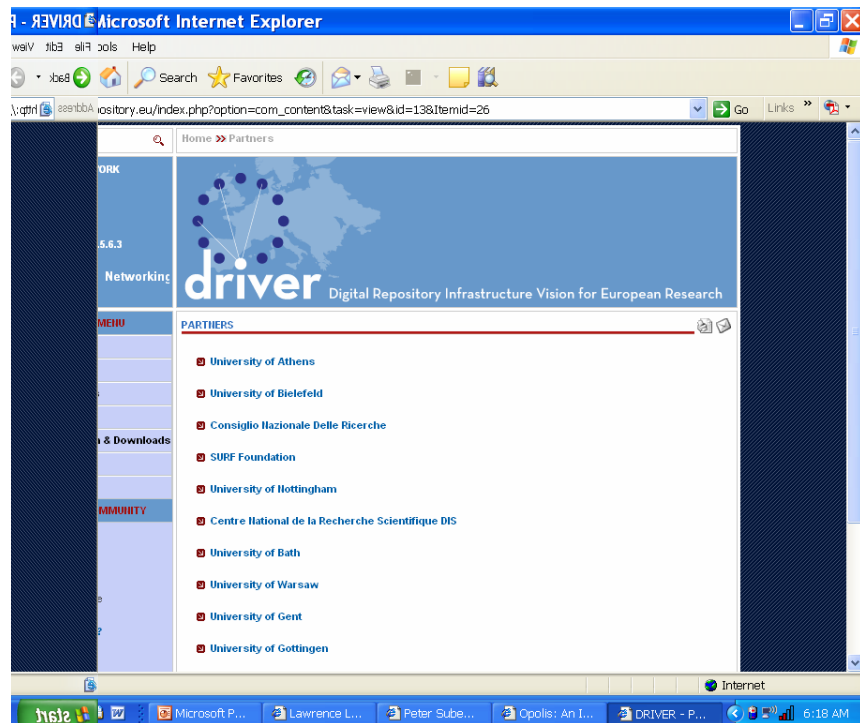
DRIVER - Microsoft Internet Explorer

View Edit File Tools Help

Back Search Favorites

Address http://...ository.eu/index.php?option=com_content&task=view&id=13&Itemid=26 Go Links

Home » Partners

ORK

.5.6.3

Networking

driver Digital Repository Infrastructure Vision for European Research

MENU

& Downloads

MMUNITY

PARTNERS

University of Athens

University of Bielefeld

Consiglio Nazionale Delle Ricerche

SURF Foundation

University of Nottingham

Centre National de la Recherche Scientifique DIS

University of Bath

University of Warsaw

University of Gent

University of Gottingen

Internet

start Microsoft P... Lawrence L... Peter Sube... Opolis: An I... DRIVER - P... 6:18 AM